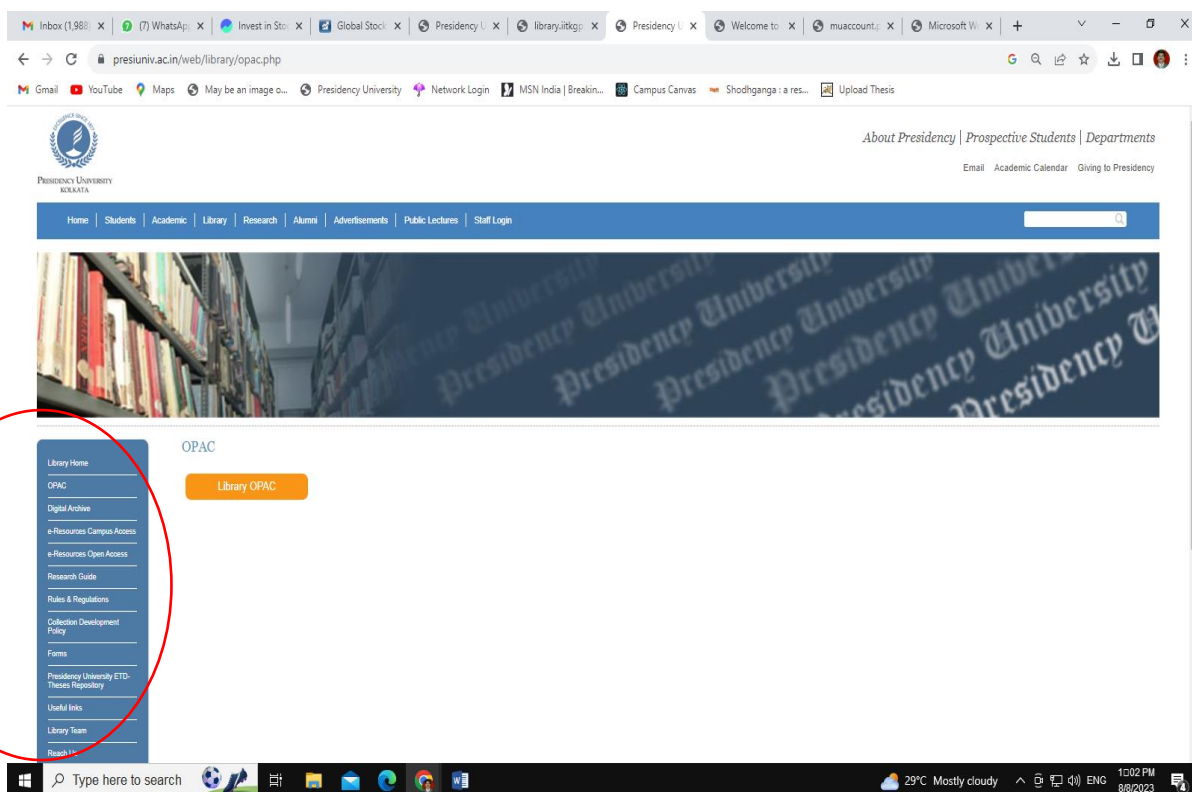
Inbox (1,988) | (7) WhatsApp | Invest in Sto | Global Stock | Presidency U | library.iitkgp | Presidency U | Welcome to | muaccount.p | Microsoft W | +

presiuniv.ac.in/web/library/opac.php

Gmail YouTube Maps May be an image o... Presidency University Network Login MSN India | Breakin... Campus Canvas Shodhganga : a res... Upload Thesis

PRESIDENCY UNIVERSITY
KOLKATA

About Presidency | Prospective Students | Departments

Email Academic Calendar Giving to Presidency

Home | Students | Academic | Library | Research | Alumni | Advertisements | Public Lectures | Staff Login

Presidency University Presidency University Presidency University Presidency University Presidency

Library Home
OPAC
Digital Archive
e-Resources Campus Access
e-Resources Open Access
Research Guide
Rules & Regulations
Collection Development Policy
Forms
Presidency University ETD-Theses Repository
Useful links
Library Team
Reach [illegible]

OPAC

Library OPAC

Type here to search

29°C Mostly cloudy ENG 1:02 PM 8/8/2023